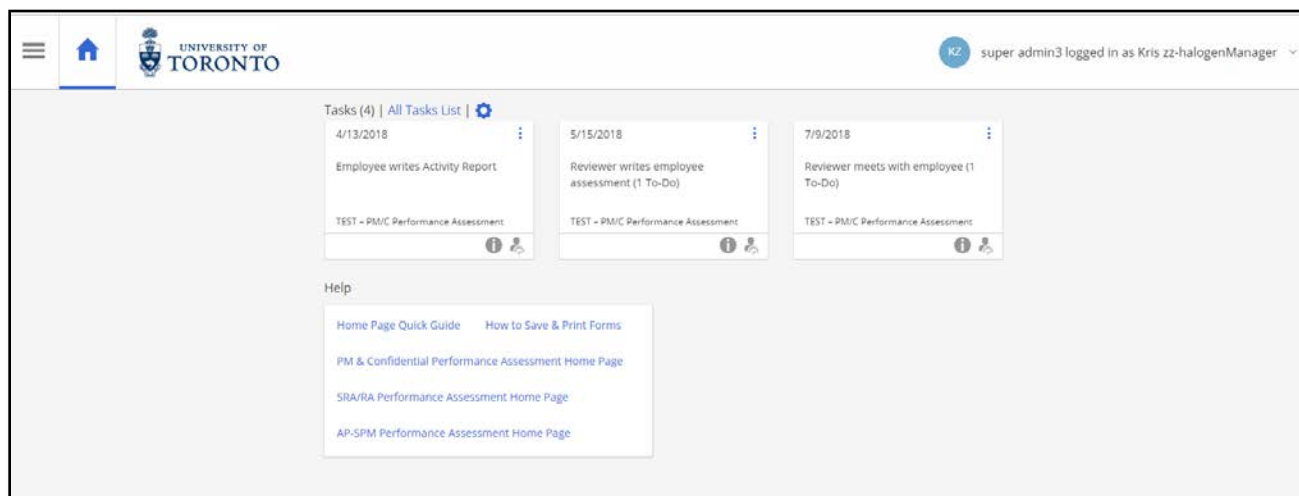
UNIVERSITY OF TORONTO

KZ super admin3 logged in as Kris zz-halogenManager

Tasks (4) | All Tasks List |

4/13/2018

Employee writes Activity Report

TEST - PM/C Performance Assessment

5/15/2018

Reviewer writes employee assessment (1 To-Do)

TEST - PM/C Performance Assessment

7/9/2018

Reviewer meets with employee (1 To-Do)

TEST - PM/C Performance Assessment

Help

Home Page Quick Guide How to Save & Print Forms

PM & Confidential Performance Assessment Home Page

SRA/RA Performance Assessment Home Page

AP-SPM Performance Assessment Home Page